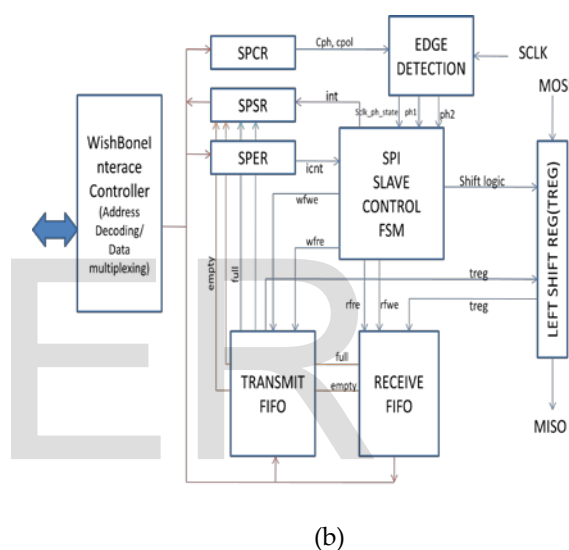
SPCR
Cph, cpol
EDGE DETECTION
SCLK
SPSR
int
Sclk_ph_state
ph1
ph2
MOS
SPER
icnt
SPI SLAVE CONTROL FSM
Shift logic
WishBoneI nterace Controller (Address Decoding/ Data multiplexing)
wfwe
wfre
empty
full
treg
treg
rfre
rfwe
LEFT SHIFT REG(TREG)
full
empty
TRANSMIT FIFO
RECEIVE FIFO
MISO
ER
(b)